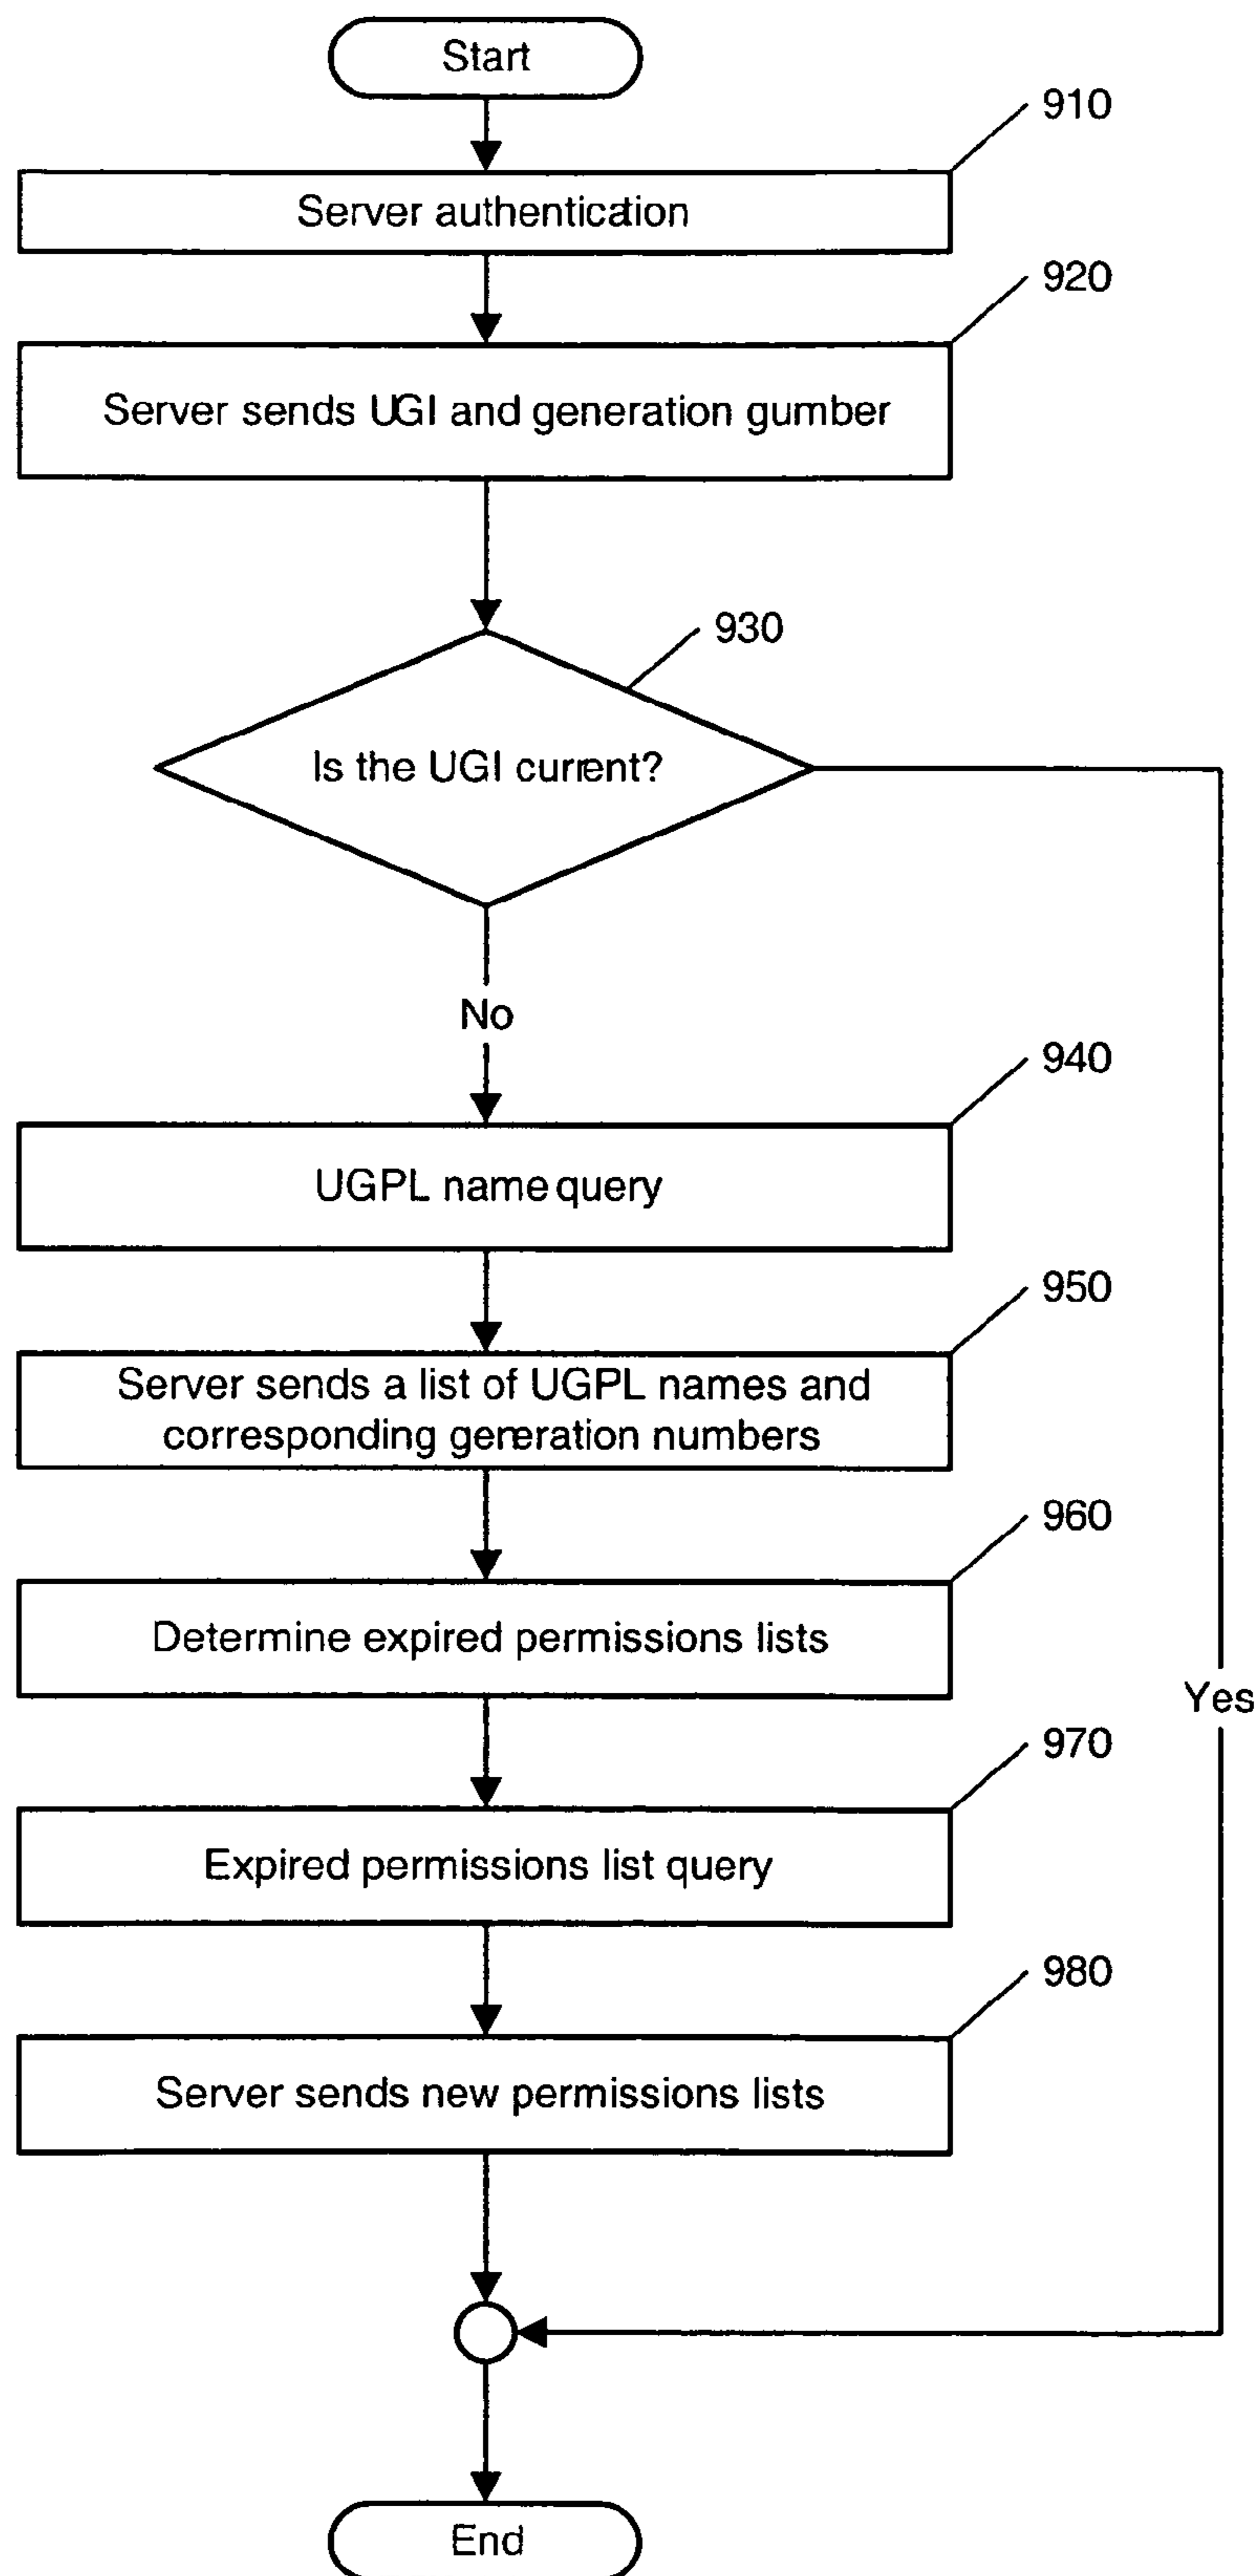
Start

910

Server authentication

920

Server sends UGI and generation gumber

930

Is the UGI current?

No

940

UGPL name query

950

Server sends a list of UGPL names and corresponding generation numbers

960

Determine expired permissions lists

Yes

970

Expired permissions list query

980

Server sends new permissions lists

End